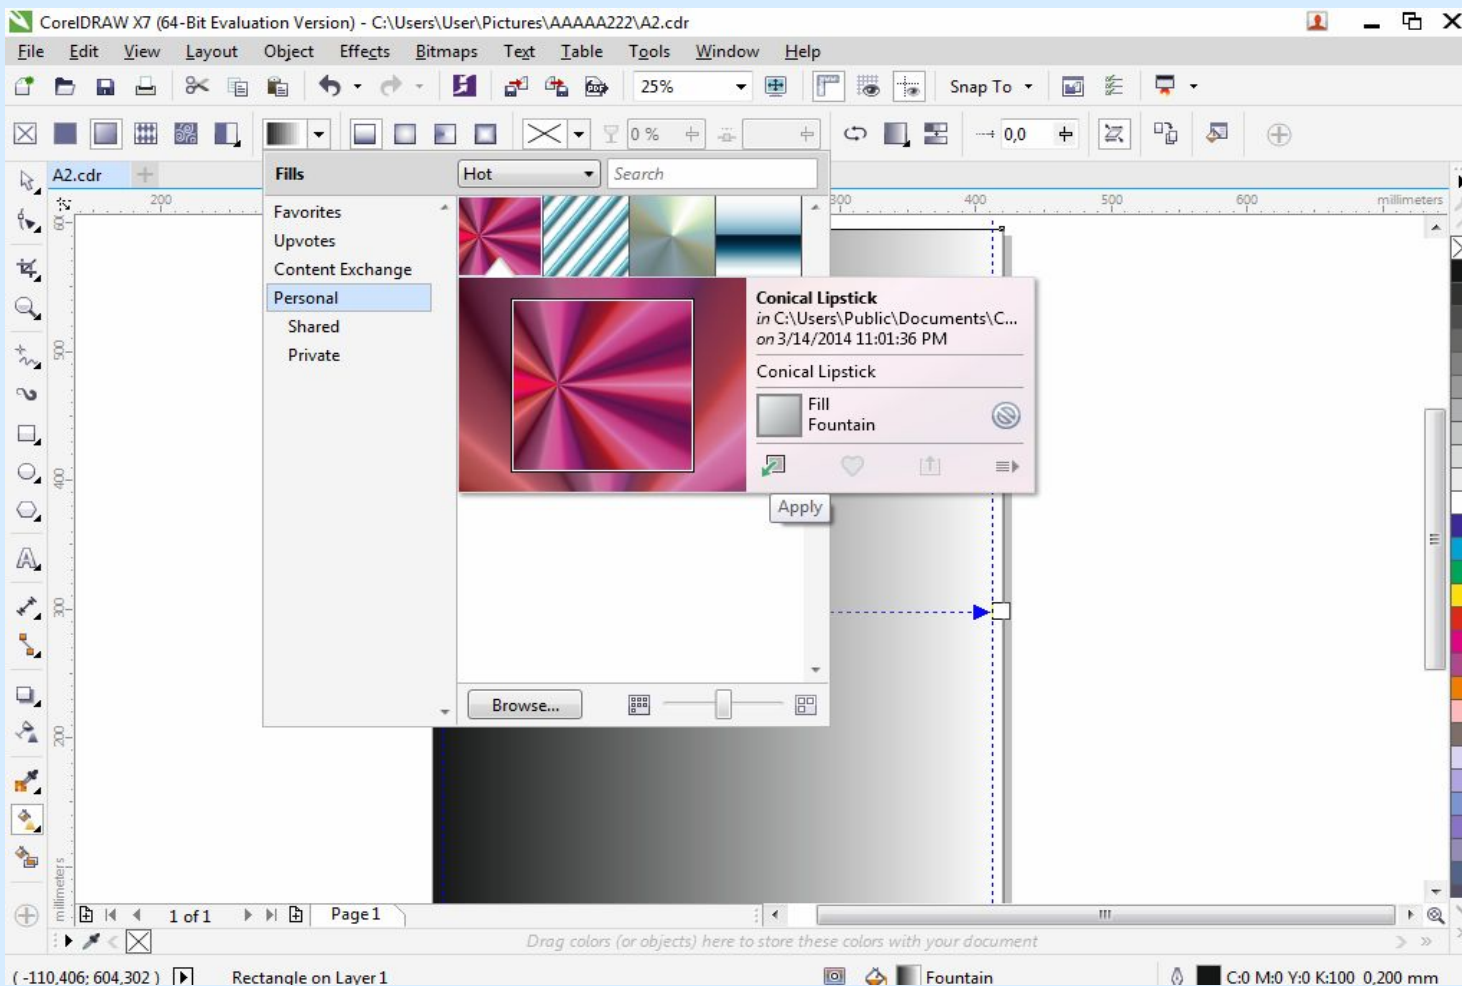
CorelDRAW X7 (64-Bit Evaluation Version) - C:\Users\User\Pictures\AAAAA222\A2.cdr

File Edit View Layout Object Effects Bitmaps Text Table Tools Window Help

25%

Snap To

0 %

0,0

A2.cdr

Fills

Hot

Search

Favorites
Upvotes
Content Exchange
Personal
Shared
Private

Conical Lipstick
in C:\Users\Public\Documents\C...
on 3/14/2014 11:01:36 PM

Conical Lipstick

Fill
Fountain

Apply

Browse...

200 300 400 500 600 millimeters

800 500 400 300 200

millimeters

1 of 1

Page 1

Drag colors (or objects) here to store these colors with your document

( -110,406; 604,302 )

Rectangle on Layer 1

Fountain

C:0 M:0 Y:0 K:100 0,200 mm